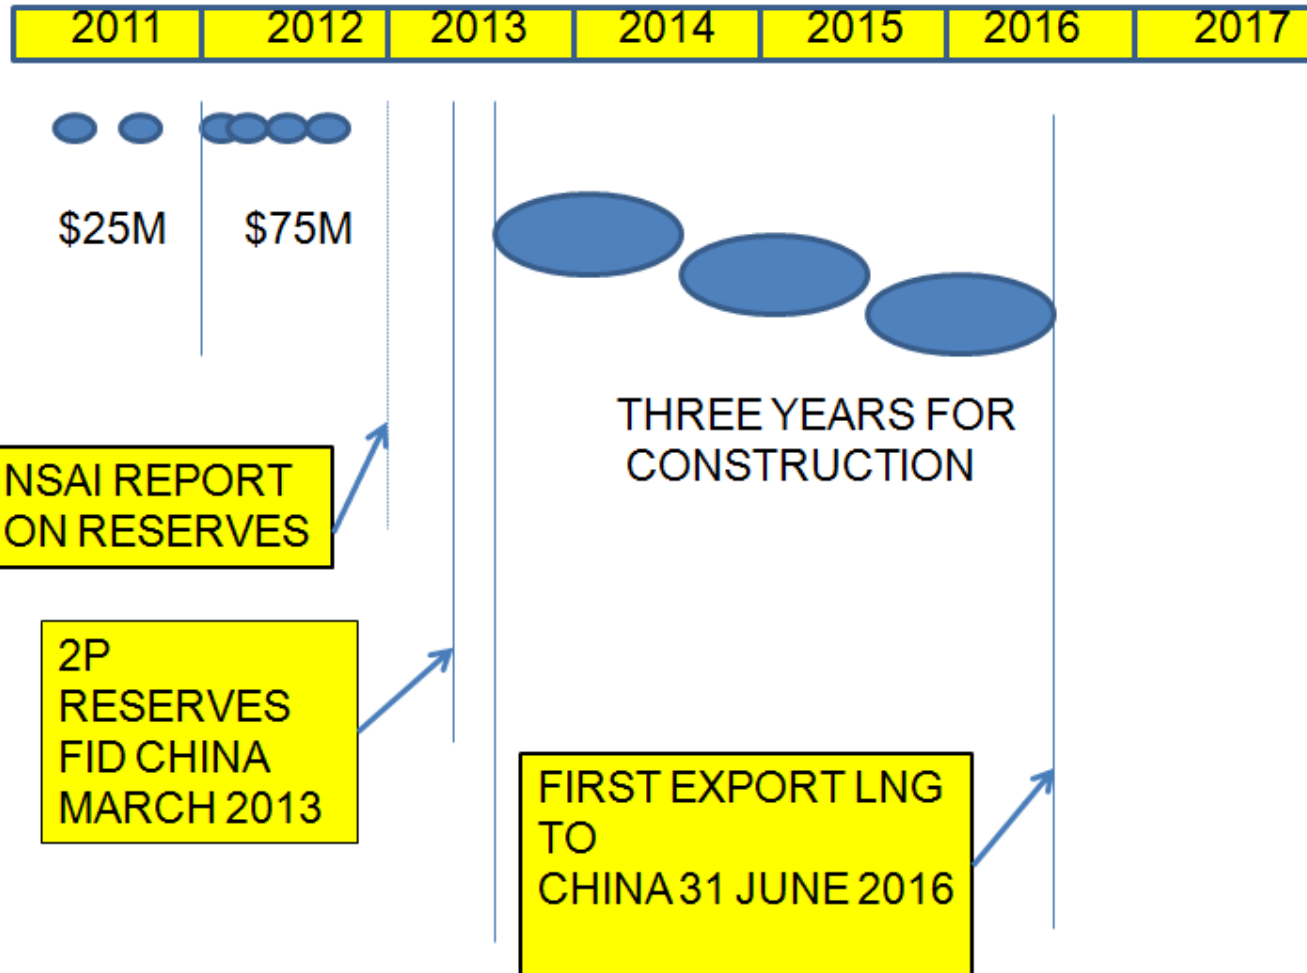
| 2011 | 2012 | 2013 | 2014 | 2015 | 2016 | 2017 |
|---|---|---|---|---|---|---|

$25M $75M

THREE YEARS FOR CONSTRUCTION

NSAI REPORT ON RESERVES

2P RESERVES FID CHINA MARCH 2013

FIRST EXPORT LNG TO CHINA 31 JUNE 2016